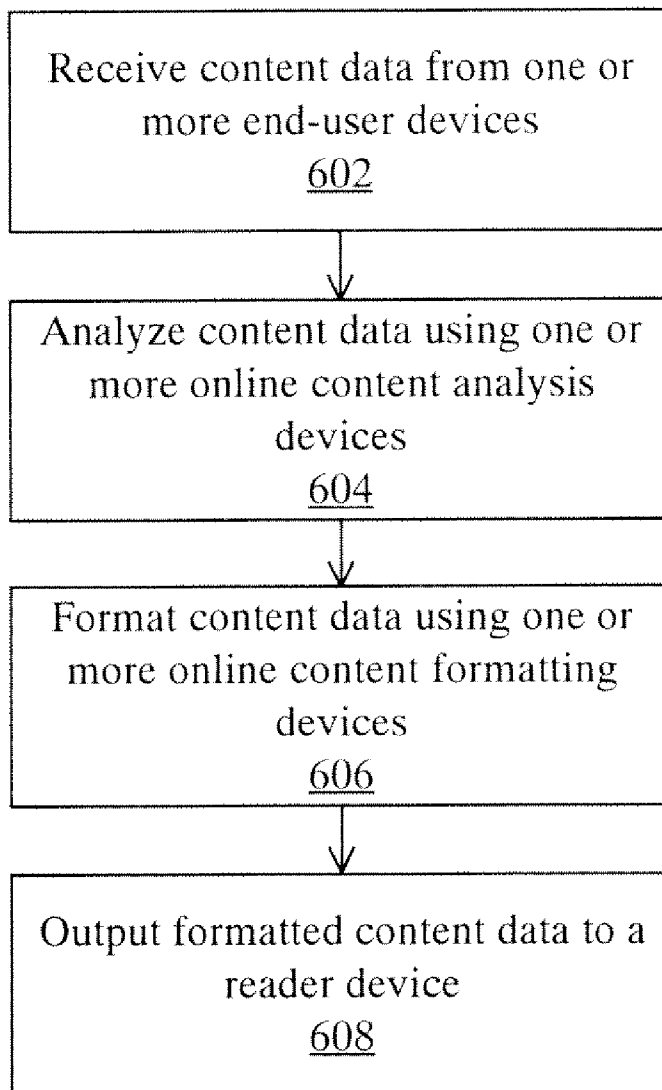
Receive content data from one or more end-user devices
602

Analyze content data using one or more online content analysis devices
604

Format content data using one or more online content formatting devices
606

Output formatted content data to a reader device
608